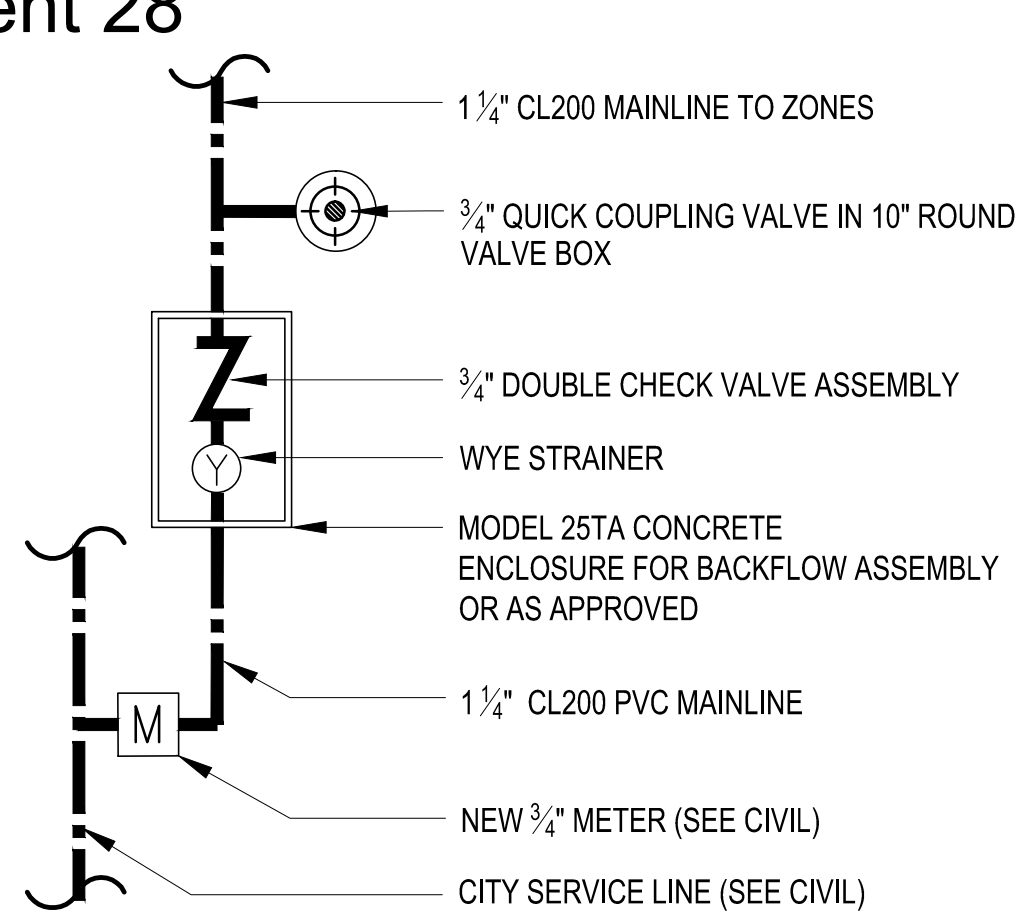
ent 28

$1\frac{1}{4}$" CL200 MAINLINE TO ZONES

$\frac{3}{4}$" QUICK COUPLING VALVE IN 10" ROUND VALVE BOX

Z

$\frac{3}{4}$" DOUBLE CHECK VALVE ASSEMBLY

Y

WYE STRAINER

MODEL 25TA CONCRETE ENCLOSURE FOR BACKFLOW ASSEMBLY OR AS APPROVED

M

$1\frac{1}{4}$" CL200 PVC MAINLINE

NEW $\frac{3}{4}$" METER (SEE CIVIL)

CITY SERVICE LINE (SEE CIVIL)